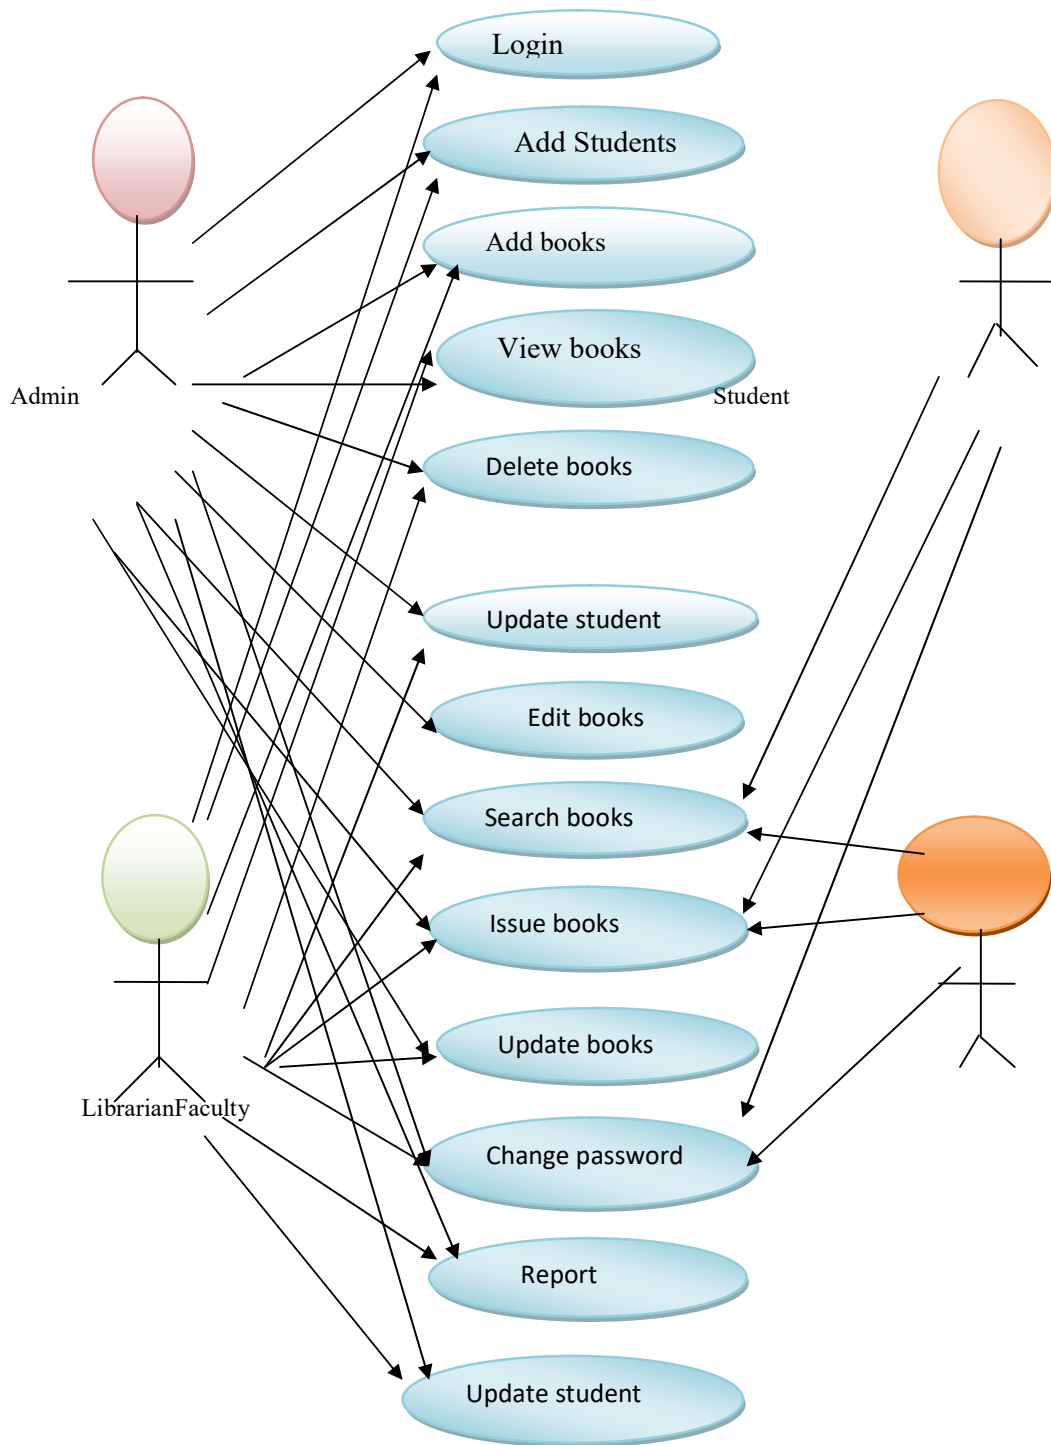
Login

Add Students

Add books

View books

Delete books

Update student

Edit books

Search books

Issue books

Update books

Change password

Report

Update student

Admin

Student

LibrarianFaculty